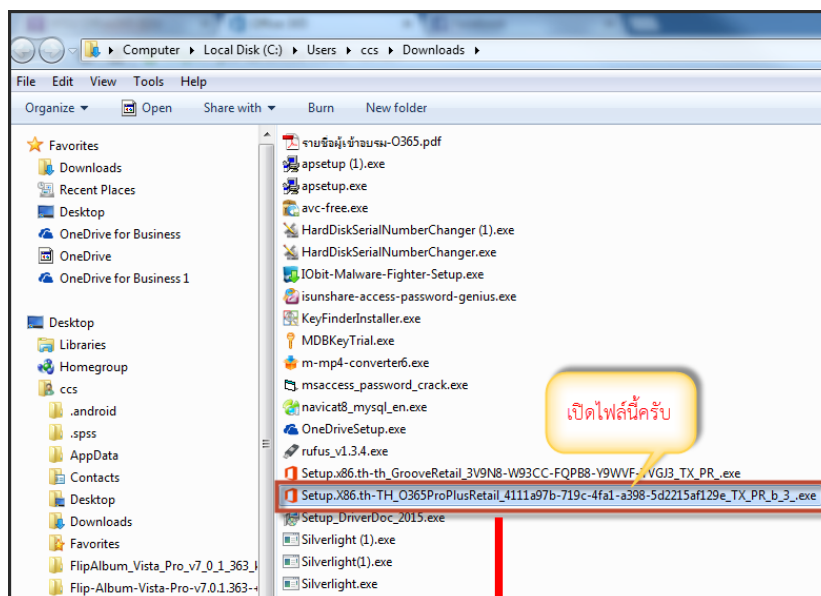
Office 365

Computer ▸ Local Disk (C:) ▸ Users ▸ ccs ▸ Downloads ▸

File Edit View Tools Help

Organize ▾ Open Share with ▾ Burn New folder

Favorites
Downloads
Recent Places
Desktop
OneDrive for Business
OneDrive
OneDrive for Business 1

Desktop
Libraries
Homegroup
ccs
.android
.spss
AppData
Contacts
Desktop
Downloads
Favorites
FlipAlbum_Vista_Pro_v7_0_1_363_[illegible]
Flip-Album-Vista-Pro-v7.0.1.363-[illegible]

รายชื่อผู้เข้าอบรม-O365.pdf
apsetup (1).exe
apsetup.exe
avc-free.exe
HardDiskSerialNumberChanger (1).exe
HardDiskSerialNumberChanger.exe
IObit-Malware-Fighter-Setup.exe
isunshare-access-password-genius.exe
KeyFinderInstaller.exe
MDBKeyTrial.exe
m-mp4-converter6.exe
msaccess_password_crack.exe
navicat8_mysql_en.exe
OneDriveSetup.exe
rufus_v1.3.4.exe
Setup.x86.th-th_GrooveRetail_3V9N8-W93CC-FQPB8-Y9WVF-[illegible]VGJ3_TX_PR_.exe
Setup.X86.th-TH_O365ProPlusRetail_4111a97b-719c-4fa1-a398-5d2215af129e_TX_PR_b_3_.exe
Setup_DriverDoc_2015.exe
Silverlight (1).exe
Silverlight(1).exe
Silverlight.exe

เปิดไฟล์นี้ครับ